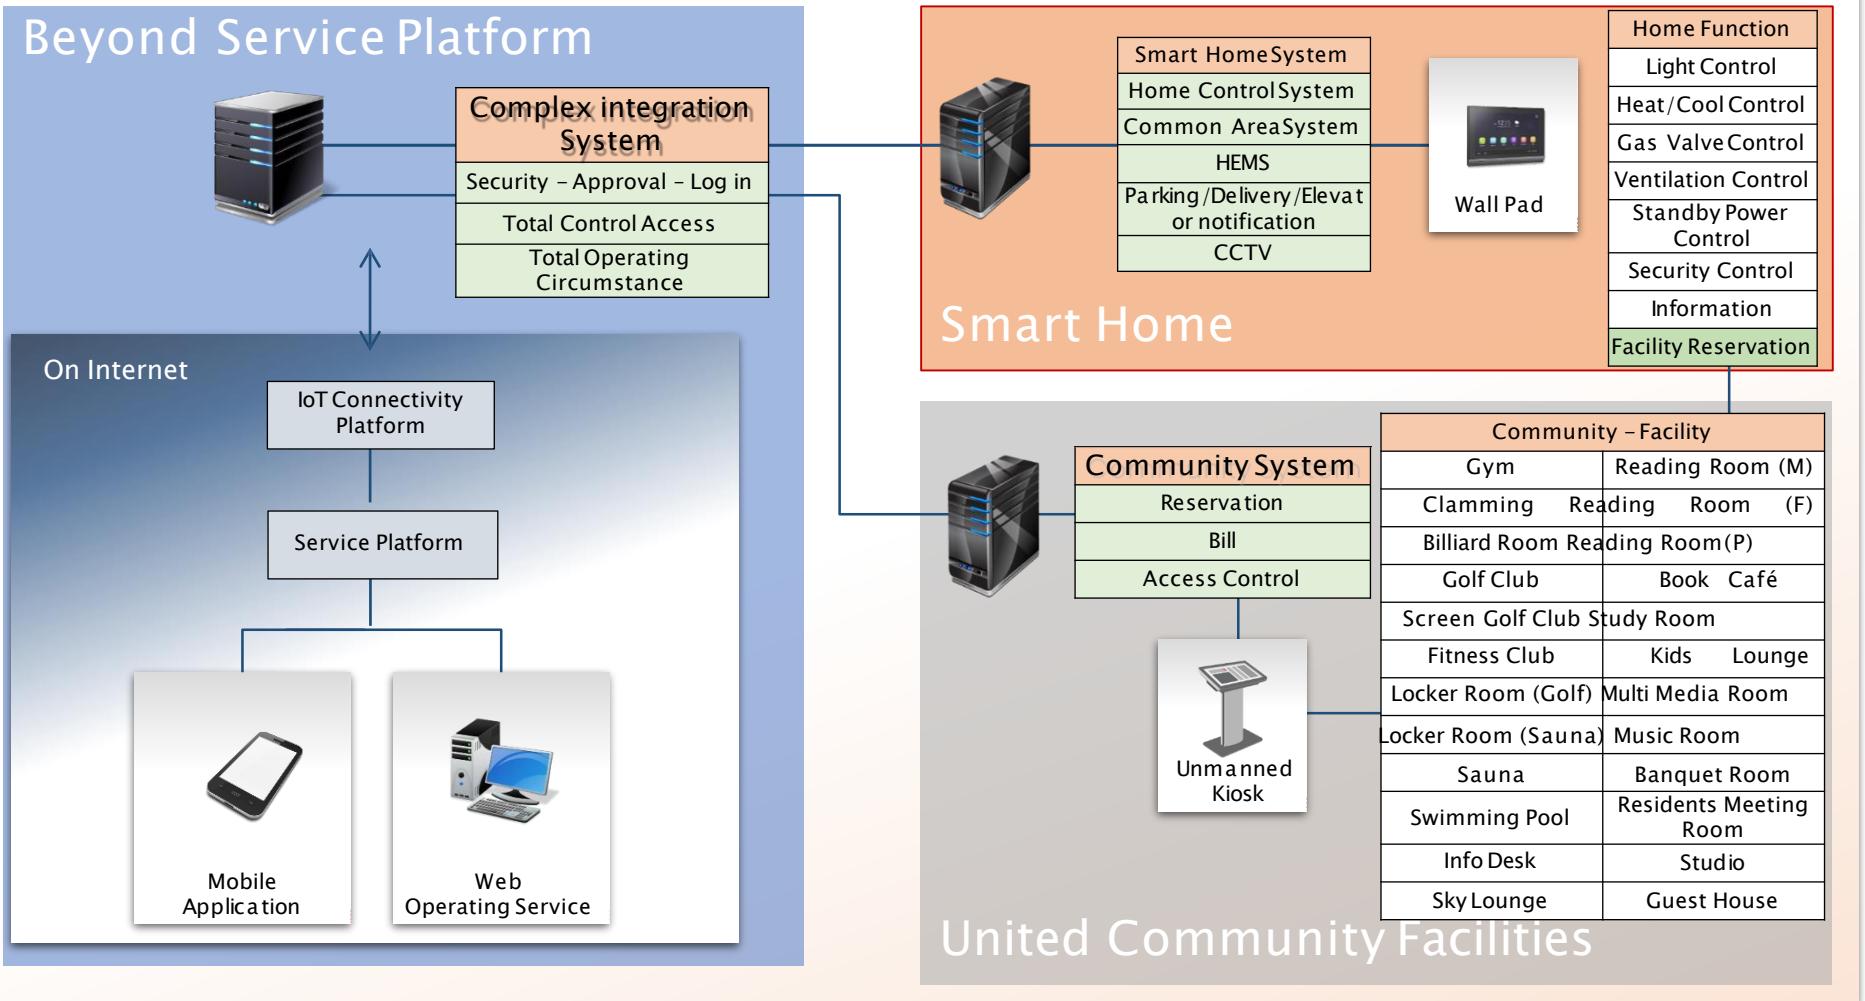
Beyond Service Platform

Complex integration System

Security – Approval – Log in

Total Control Access

Total Operating Circumstance

On Internet

IoT Connectivity Platform

Service Platform

Mobile Application

Web Operating Service

Smart Home System

Home Control System

Common Area System

HEMS

Parking/Delivery/Elevator notification

CCTV

Wall Pad

Home Function

Light Control

Heat/Cool Control

Gas Valve Control

Ventilation Control

Standby Power Control

Security Control

Information

Facility Reservation

Smart Home

Community System

Reservation

Bill

Access Control

Unmanned Kiosk

| Community – Facility | |
|---|---|
| Gym | Reading Room (M) |
| Clamming | Reading Room (F) |
| Billiard Room | Reading Room(P) |
| Golf Club | Book Café |
| Screen Golf Club | Study Room |
| Fitness Club | Kids Lounge |
| Locker Room (Golf) | Multi Media Room |
| Locker Room (Sauna) | Music Room |
| Sauna | Banquet Room |
| Swimming Pool | Residents Meeting Room |
| Info Desk | Studio |
| Sky Lounge | Guest House |

United Community Facilities